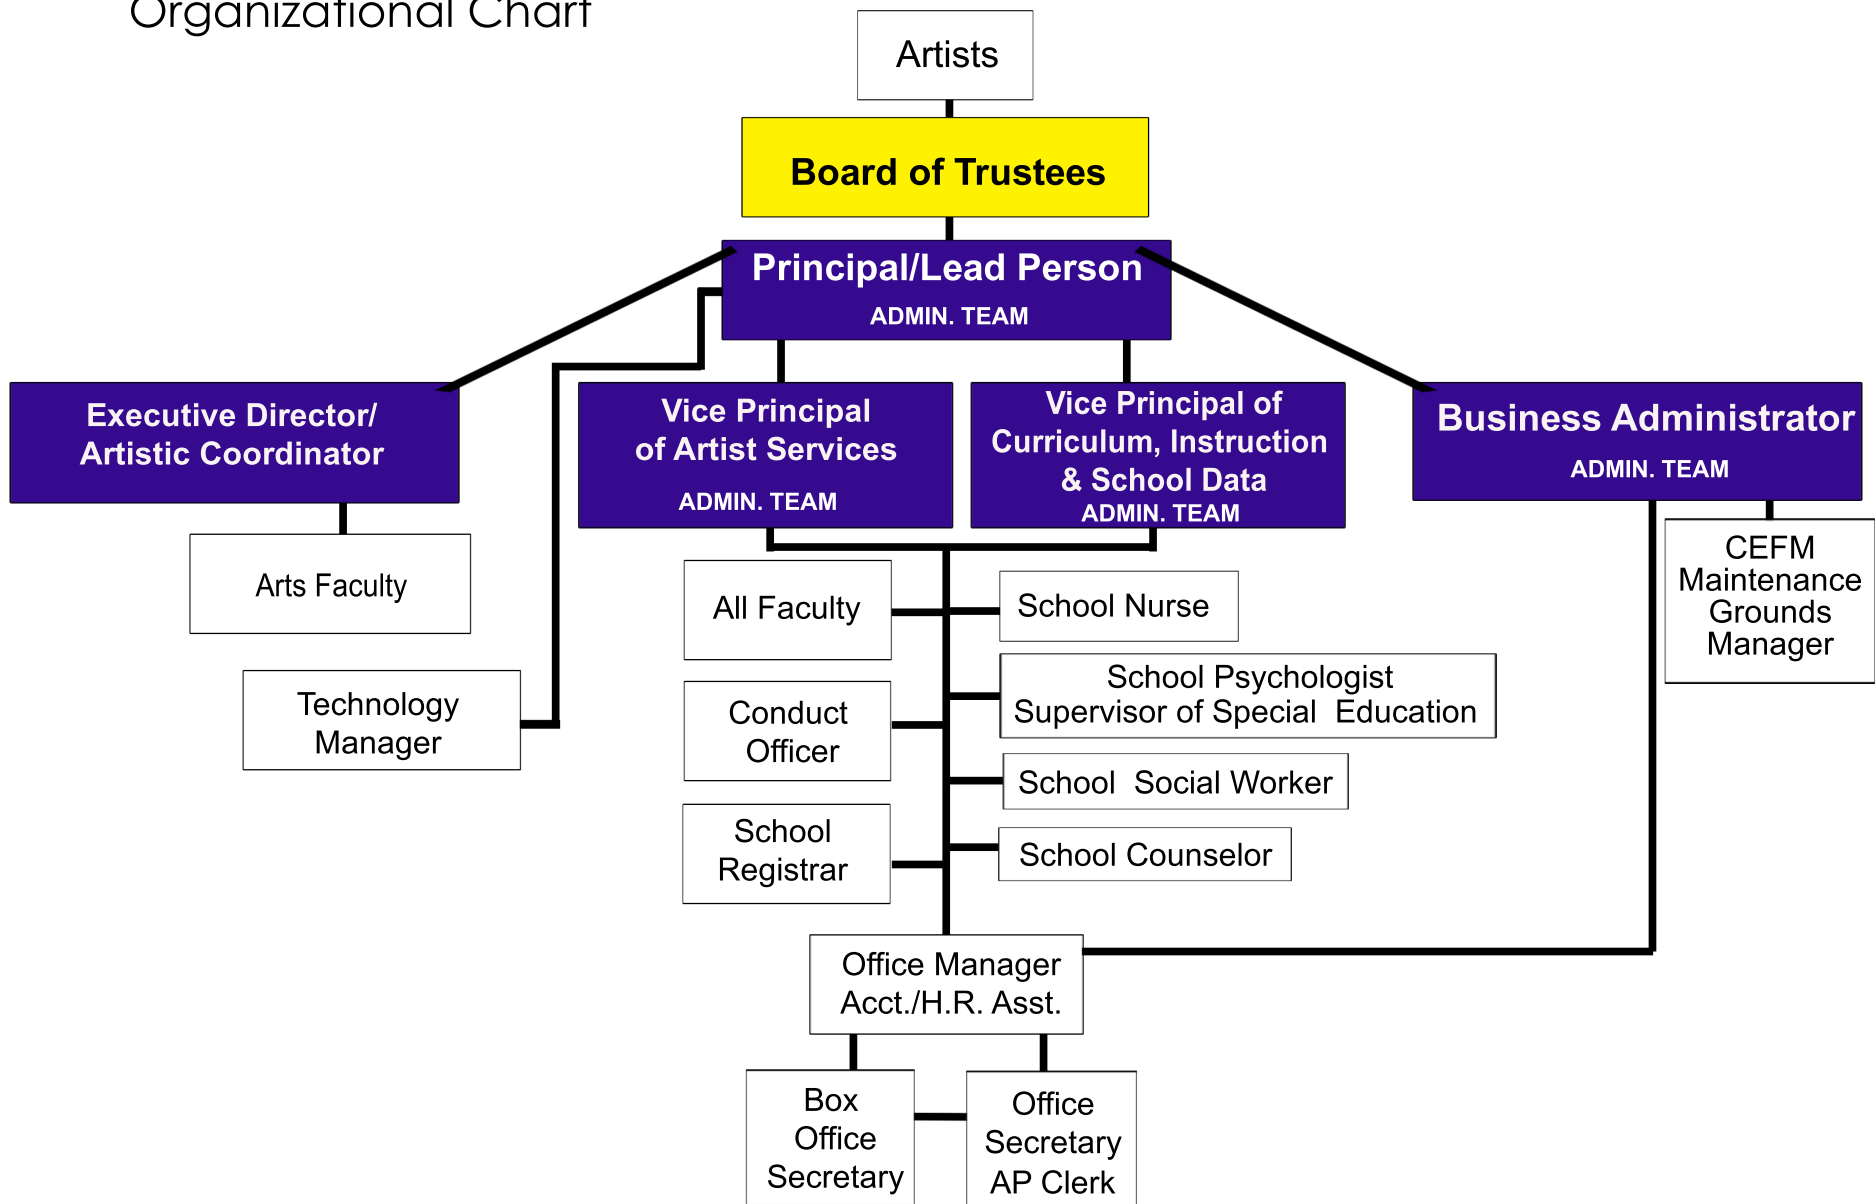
Organizational Chart

Artists

Board of Trustees

Principal/Lead Person
ADMIN. TEAM

Executive Director/
Artistic Coordinator

Vice Principal
of Artist Services
ADMIN. TEAM

Vice Principal of
Curriculum, Instruction
& School Data
ADMIN. TEAM

Business Administrator
ADMIN. TEAM

Arts Faculty

Technology
Manager

All Faculty

Conduct
Officer

School
Registrar

School Nurse

School Psychologist
Supervisor of Special Education

School Social Worker

School Counselor

CEFM
Maintenance
Grounds
Manager

Office Manager
Acct./H.R. Asst.

Box
Office
Secretary

Office
Secretary
AP Clerk